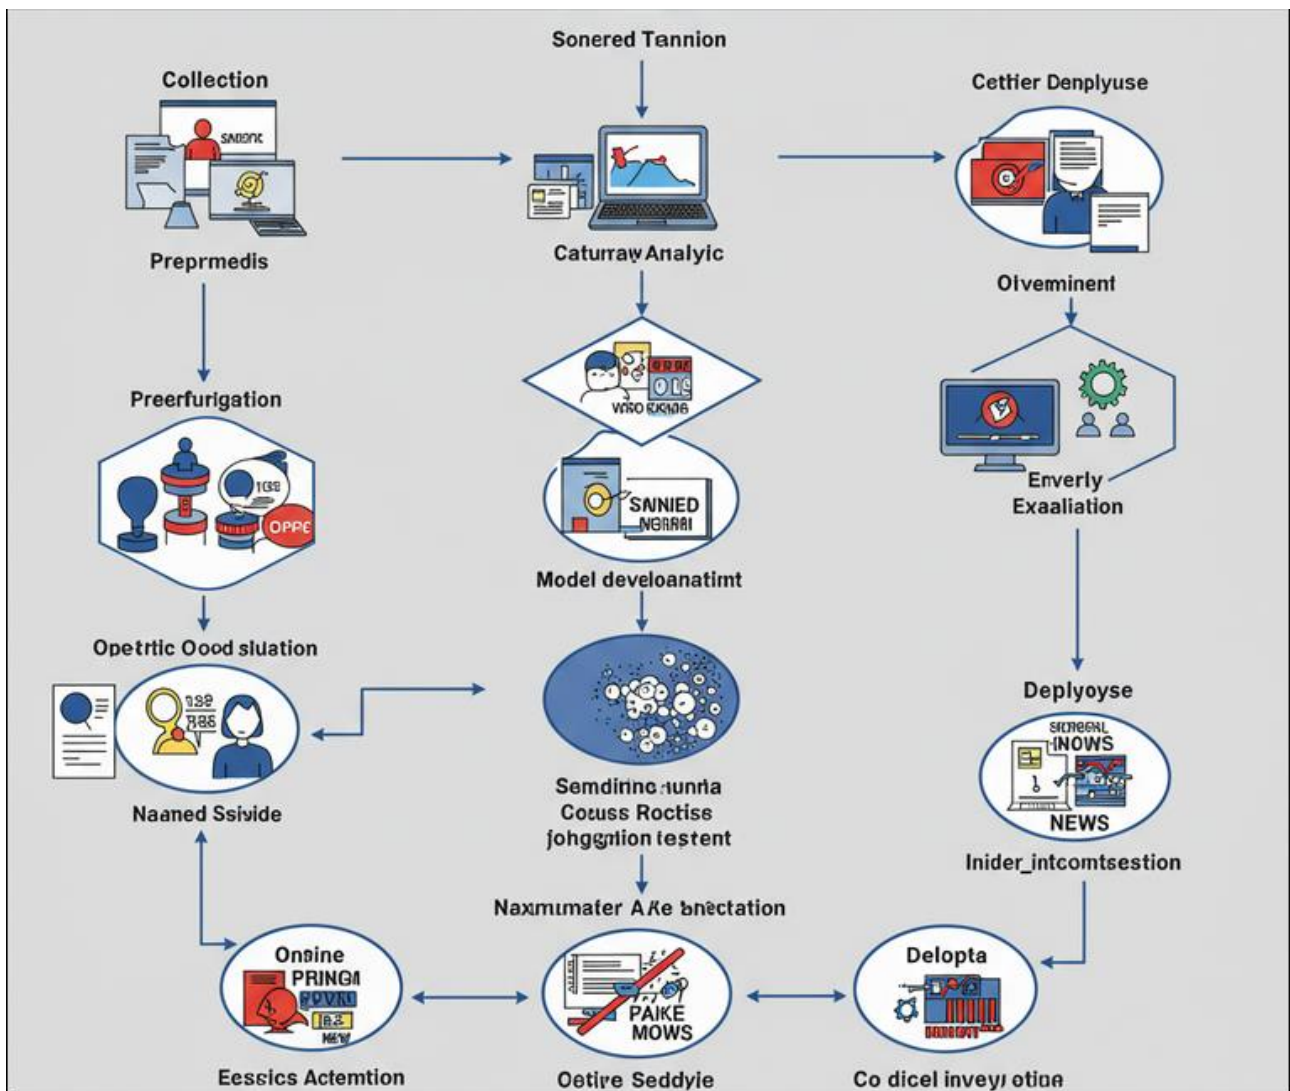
Sonered Tannion

Collection

SAIENC

Preprmedis

Caturray Analyic

Cettier Denplyuse

Olveminent

Preerfurigation

OPPE

VWO SUSDG

SNNIED NGRRRI

Model develoanatimt

Enverly Exaaliation

Opetrtic Oood sluation

Deplyoyse

SICIRGAL INOWS

NEWS

Naaned Ssivide

Semdirinc aunria Cotuss Roctise johggntion testent

Inider_intcomtsestion

Naxmumater A Ke bnectation

Onsine PRINGI

PAIKE MOWS

Delopta

Eessics Actemtion

Oetire Seddyie

Co dicel inveyi otine